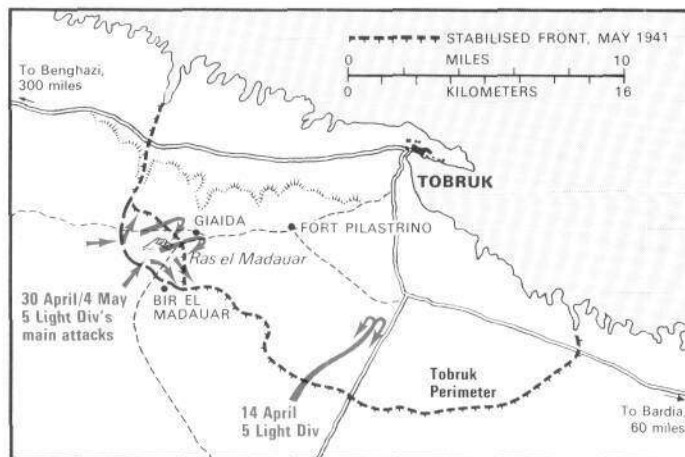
STABILISED FRONT, MAY 1941

0 MILES 10

0 KILOMETERS 16

To Benghazi, 300 miles

TOBRUK

GIAIDA

FORT PILASTRINO

Ras el Madauar

BIR EL MADAUAR

30 April/4 May 5 Light Div's main attacks

Tobruk Perimeter

14 April 5 Light Div

To Bardia, 60 miles